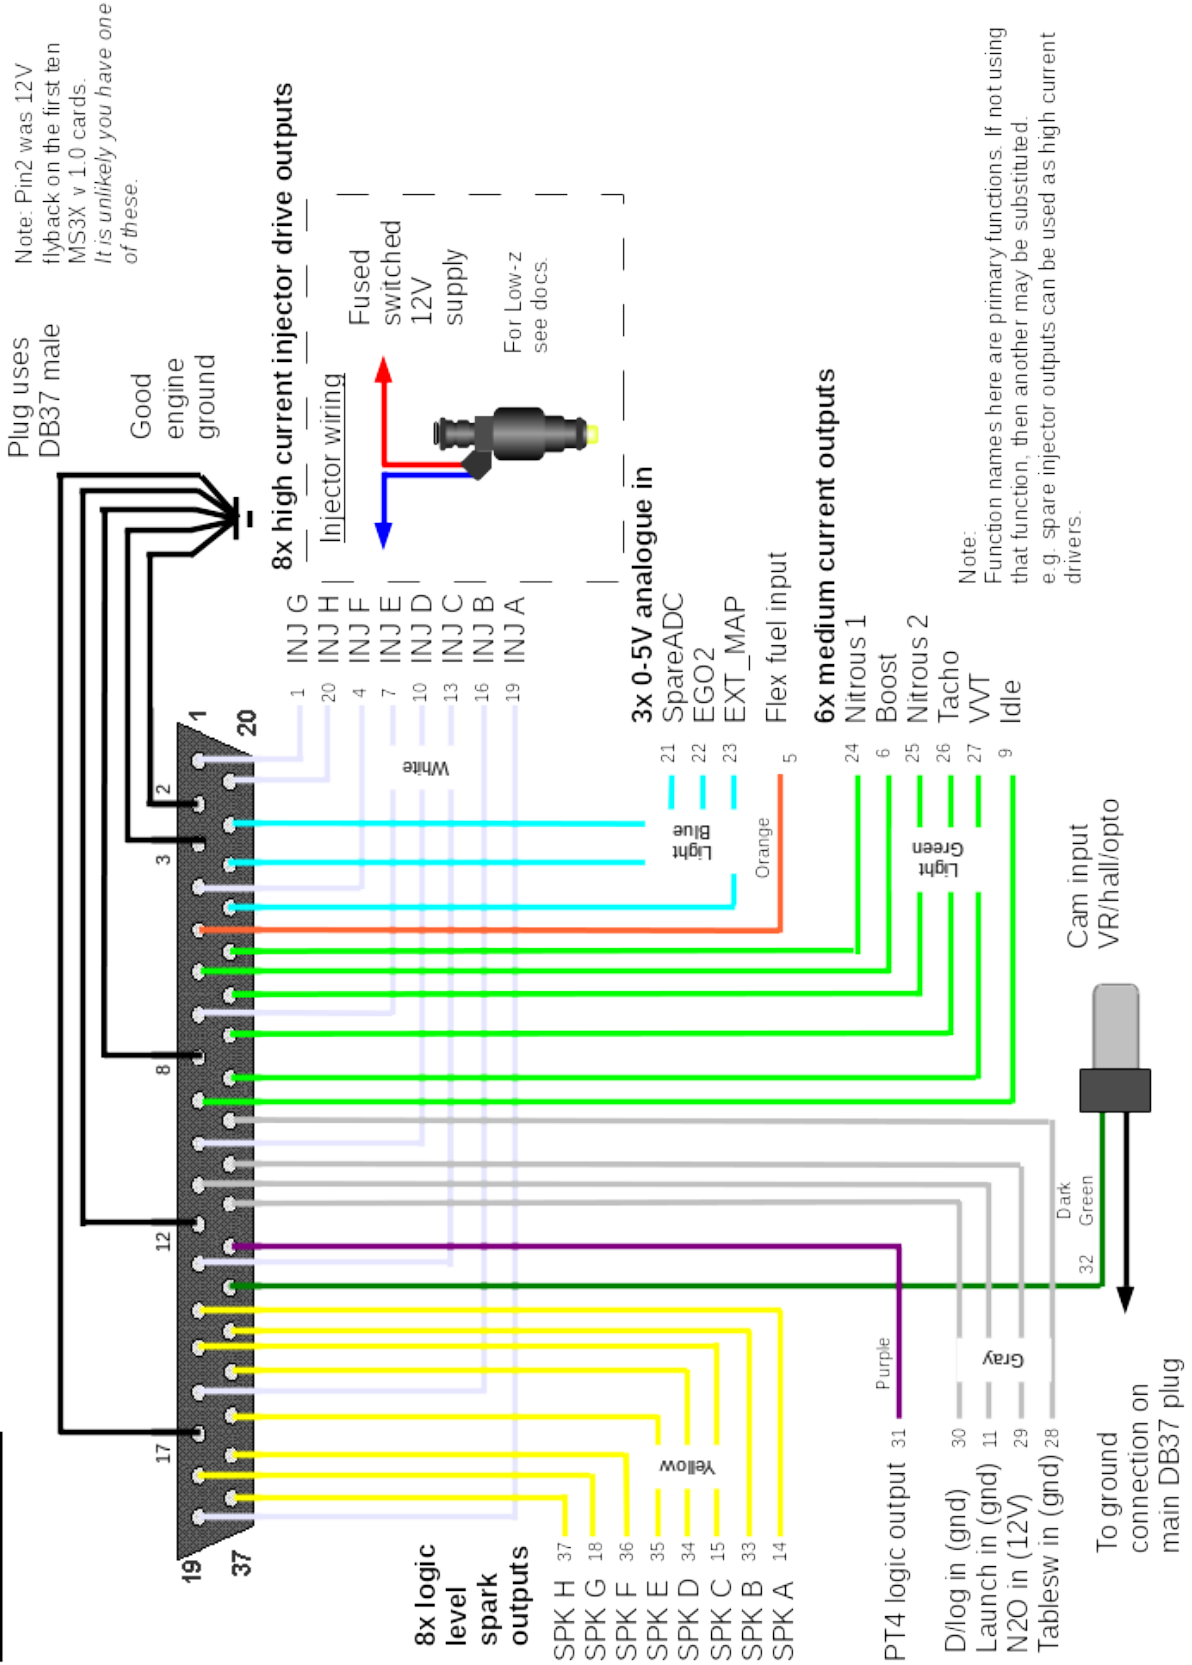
Plug uses DB37 male

Note: Pin2 was 12V flyback on the first ten MS3X v 1.0 cards. It is unlikely you have one of these.

Good engine ground

8x high current injector drive outputs

Injector wiring

Fused switched 12V supply

For Low-z see docs.

1 INJ G
20 INJ H
4 INJ F
7 INJ E
10 INJ D
13 INJ C
16 INJ B
19 INJ A

White

3x 0-5V analogue in
21 SpareADC
22 EGO2
23 EXT_MAP

Light Blue

5 Flex fuel input

Orange

6x medium current outputs
24 Nitrous 1
6 Boost
25 Nitrous 2
26 Tacho
27 VVT
9 Idle

Light Green

Note:
Function names here are primary functions. If not using that function, then another may be substituted.
e.g. spare injector outputs can be used as high current drivers.

Cam input VR/hall/opto

Dark Green

32

To ground connection on main DB37 plug

1
20
2
3
8
12
17
19
37

8x logic level spark outputs
37 SPK H
18 SPK G
36 SPK F
35 SPK E
34 SPK D
15 SPK C
33 SPK B
14 SPK A

Yellow

Purple

31 PT4 logic output

Gray

30 D/log in (gnd)
11 Launch in (gnd)
29 N2O in (12V)
28 Tablesw in (gnd)